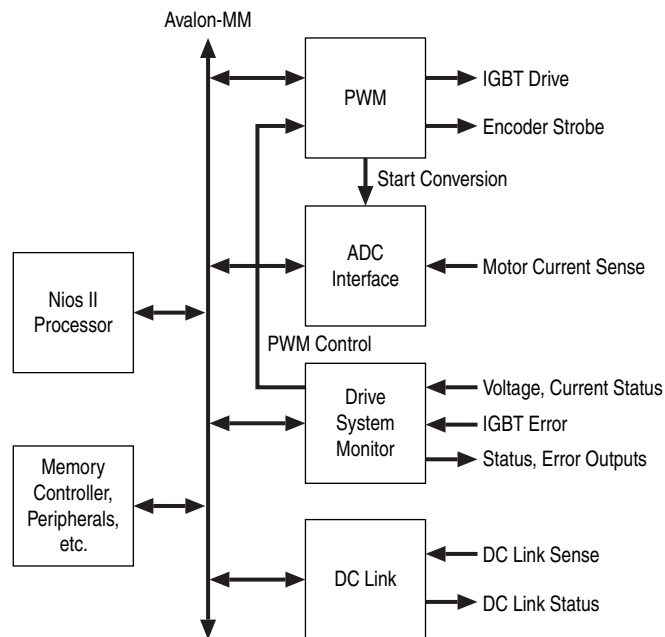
Avalon-MM

PWM

IGBT Drive

Encoder Strobe

Start Conversion

ADC Interface

Motor Current Sense

Nios II Processor

PWM Control

Drive System Monitor

Voltage, Current Status

IGBT Error

Status, Error Outputs

Memory Controller, Peripherals, etc.

DC Link

DC Link Sense

DC Link Status